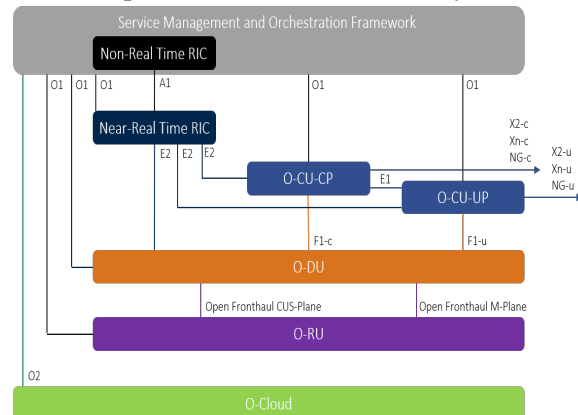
Service Management and Orchestration Framework

Non-Real Time RIC

O1 O1 O1 A1 O1 O1

Near-Real Time RIC

E2 E2 E2

X2-c
Xn-c
NG-c

X2-u
Xn-u
NG-u

O-CU-CP

E1

O-CU-UP

F1-c

F1-u

O-DU

Open Fronthaul CUS-Plane

Open Fronthaul M-Plane

O-RU

O2

O-Cloud